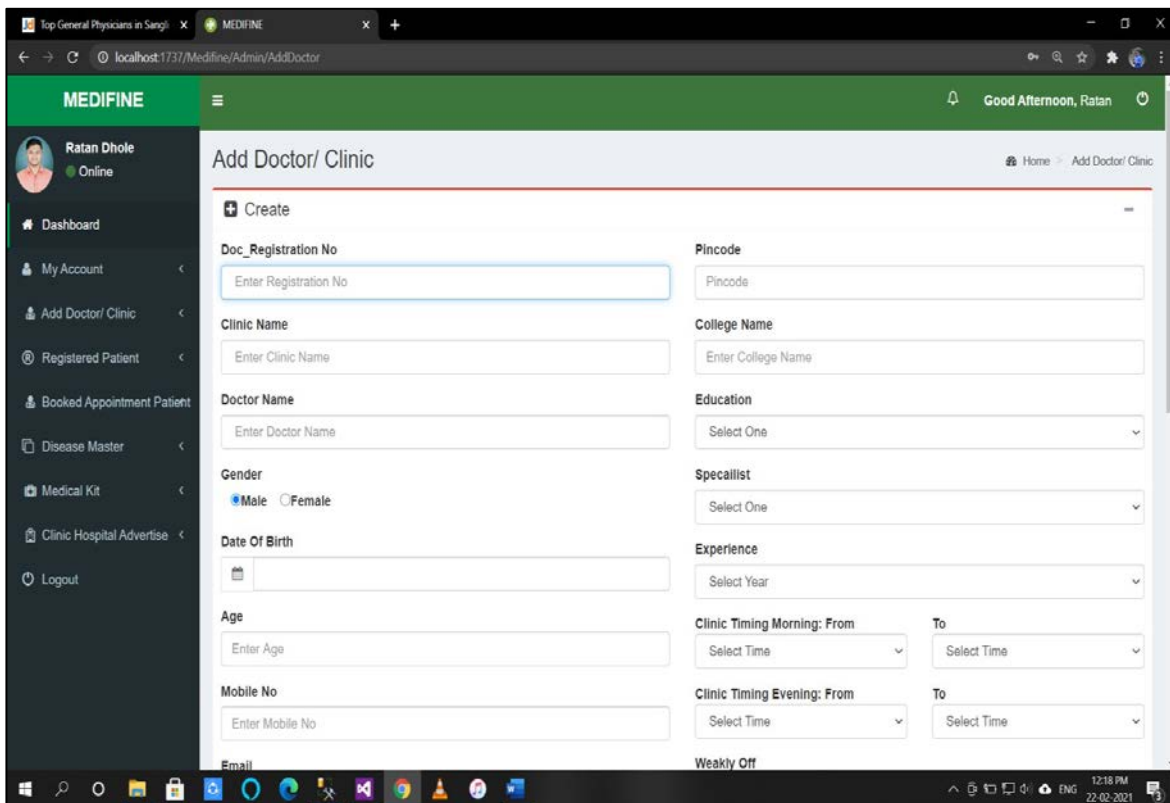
Top General Physicians in Sangli
MEDIFINE
localhost:1737/Medifine/Admin/AddDoctor

MEDIFINE
Good Afternoon, Ratan

Ratan Dhole
Online

Dashboard
My Account
Add Doctor/ Clinic
Registered Patient
Booked Appointment Patient
Disease Master
Medical Kit
Clinic Hospital Advertise
Logout

Add Doctor/ Clinic
Home > Add Doctor/ Clinic

Create

Doc_Registration No
Enter Registration No

Pincode
Pincode

Clinic Name
Enter Clinic Name

College Name
Enter College Name

Doctor Name
Enter Doctor Name

Education
Select One

Gender
Male Female

Specailist
Select One

Date Of Birth

Experience
Select Year

Age
Enter Age

Clinic Timing Morning: From
Select Time
To
Select Time

Mobile No
Enter Mobile No

Clinic Timing Evening: From
Select Time
To
Select Time

Email

Weakly Off

ENG
12:18 PM
22-02-2021